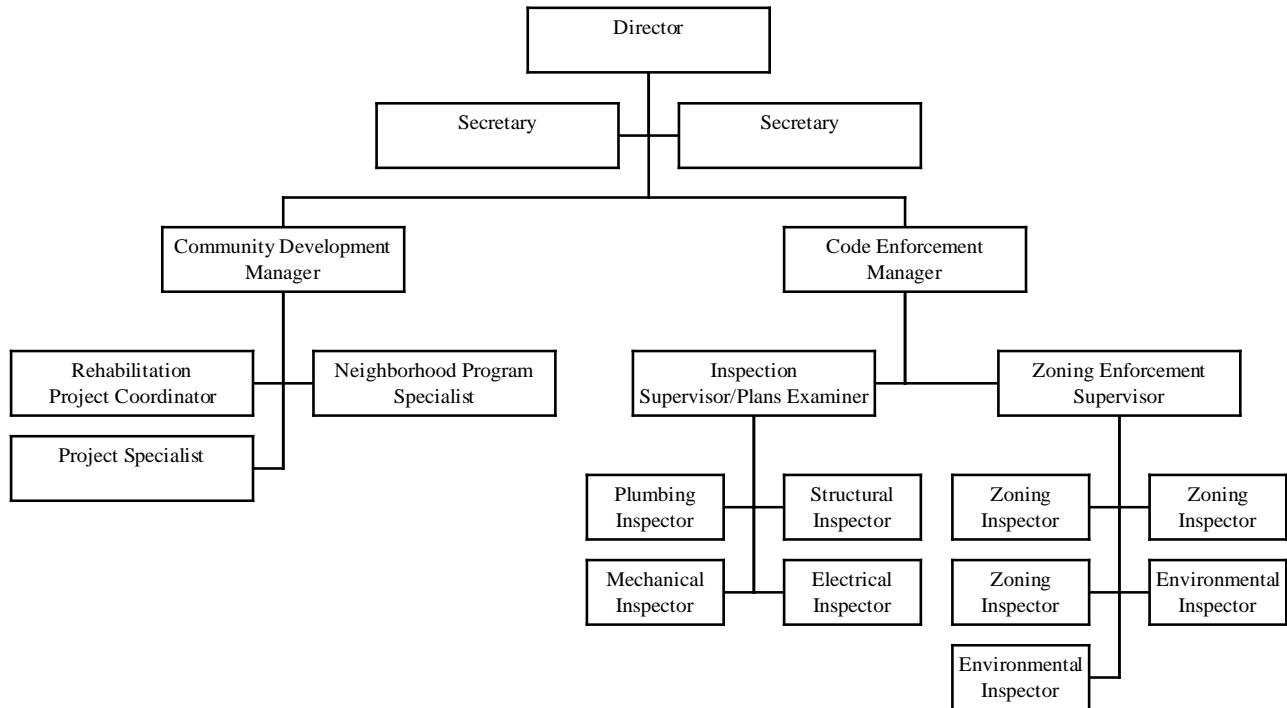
Director

Secretary

Secretary

Community Development Manager

Code Enforcement Manager

Rehabilitation Project Coordinator

Neighborhood Program Specialist

Project Specialist

Inspection Supervisor/Plans Examiner

Zoning Enforcement Supervisor

Plumbing Inspector

Structural Inspector

Mechanical Inspector

Electrical Inspector

Zoning Inspector

Zoning Inspector

Zoning Inspector

Environmental Inspector

Environmental Inspector